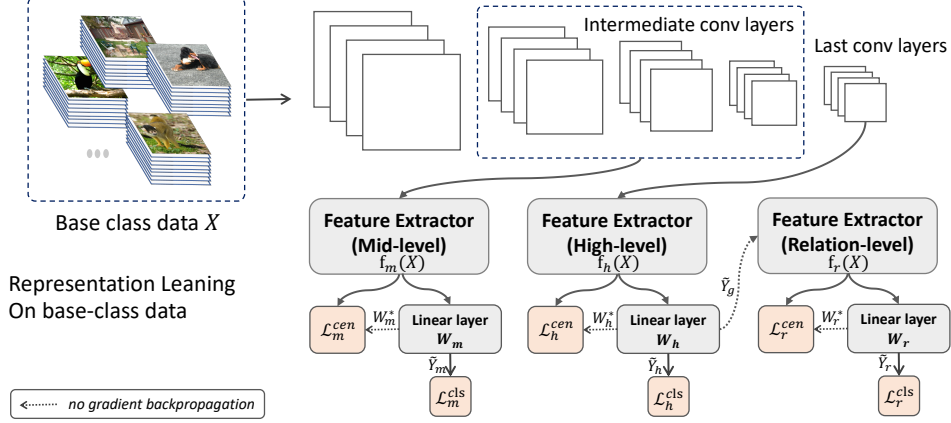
Intermediate conv layers

Last conv layers

Base class data $X$

Representation Leaning On base-class data

Feature Extractor (Mid-level) $f_m(X)$

Feature Extractor (High-level) $f_h(X)$

Feature Extractor (Relation-level) $f_r(X)$

$\tilde{Y}_g$

$\mathcal{L}_m^{cen}$ $W_m^*$ Linear layer $\boldsymbol{W_m}$ $\tilde{Y}_m$ $\mathcal{L}_m^{cls}$

$\mathcal{L}_h^{cen}$ $W_h^*$ Linear layer $\boldsymbol{W_h}$ $\tilde{Y}_h$ $\mathcal{L}_h^{cls}$

$\mathcal{L}_r^{cen}$ $W_r^*$ Linear layer $\boldsymbol{W_r}$ $\tilde{Y}_r$ $\mathcal{L}_r^{cls}$

no gradient backpropagation